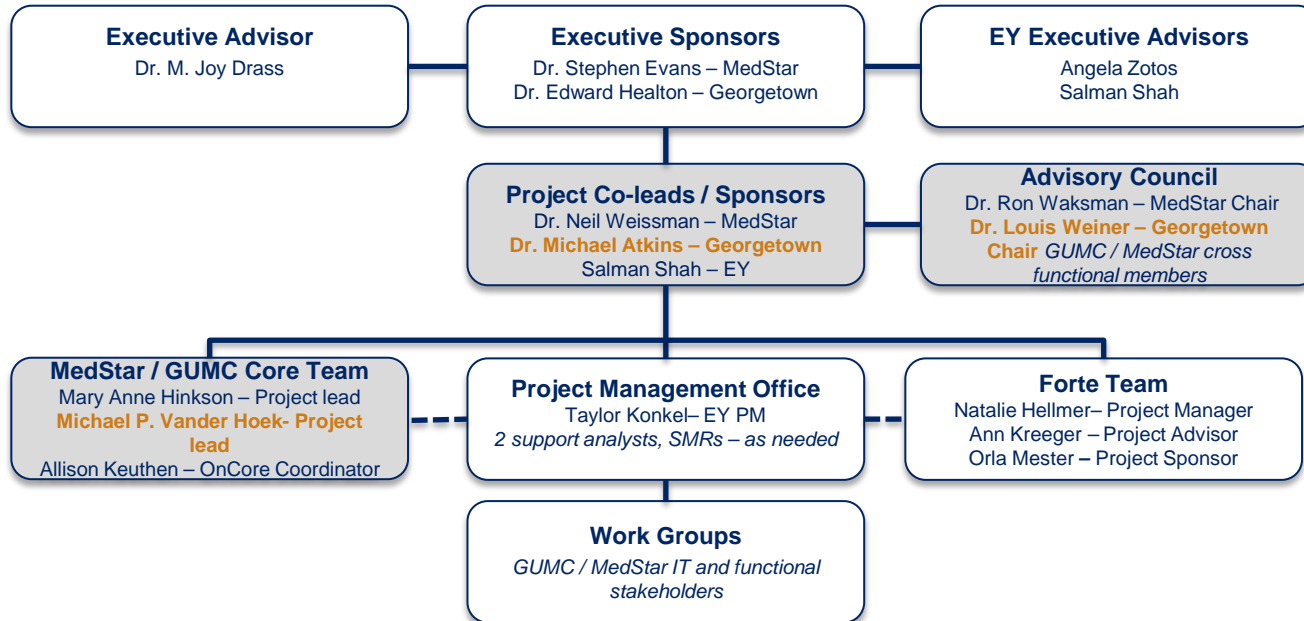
Executive Advisor
Dr. M. Joy Drass

Executive Sponsors
Dr. Stephen Evans – MedStar
Dr. Edward Healton – Georgetown

EY Executive Advisors
Angela Zotos
Salman Shah

Project Co-leads / Sponsors
Dr. Neil Weissman – MedStar
Dr. Michael Atkins – Georgetown
Salman Shah – EY

Advisory Council
Dr. Ron Waksman – MedStar Chair
Dr. Louis Weiner – Georgetown Chair GUMC / MedStar cross functional members

MedStar / GUMC Core Team
Mary Anne Hinkson – Project lead
Michael P. Vander Hoek- Project lead
Allison Keuthen – OnCore Coordinator

Project Management Office
Taylor Konkel– EY PM
2 support analysts, SMRs – as needed

Forte Team
Natalie Hellmer– Project Manager
Ann Kreeger – Project Advisor
Orla Mester – Project Sponsor

Work Groups
GUMC / MedStar IT and functional stakeholders